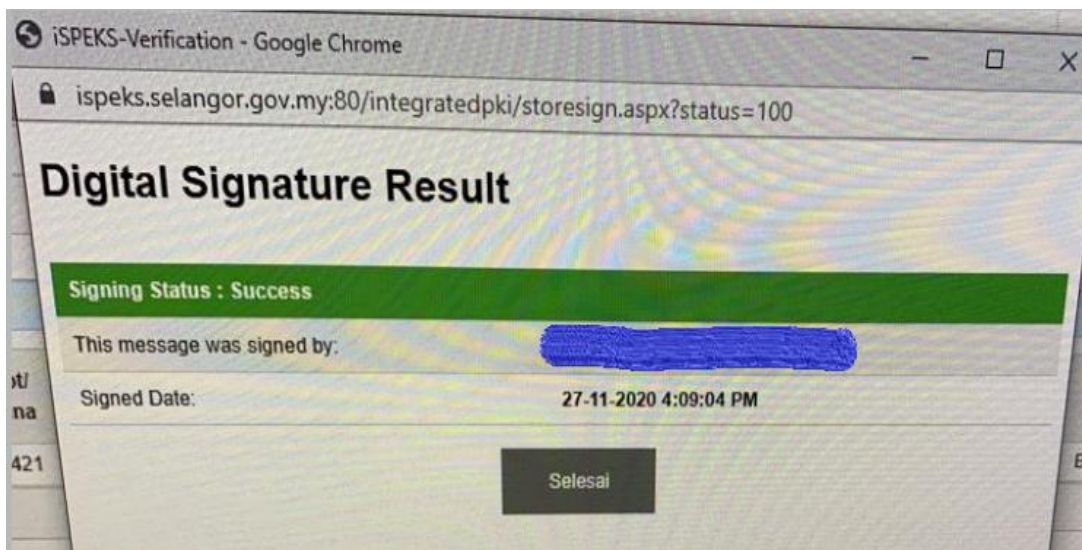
iSPEKS-Verification - Google Chrome

ispeks.selangor.gov.my:80/integratedpki/storesign.aspx?status=100

Digital Signature Result

Signing Status : Success

This message was signed by: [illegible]

Signed Date: 27-11-2020 4:09:04 PM

Selesai

ot/
na
421